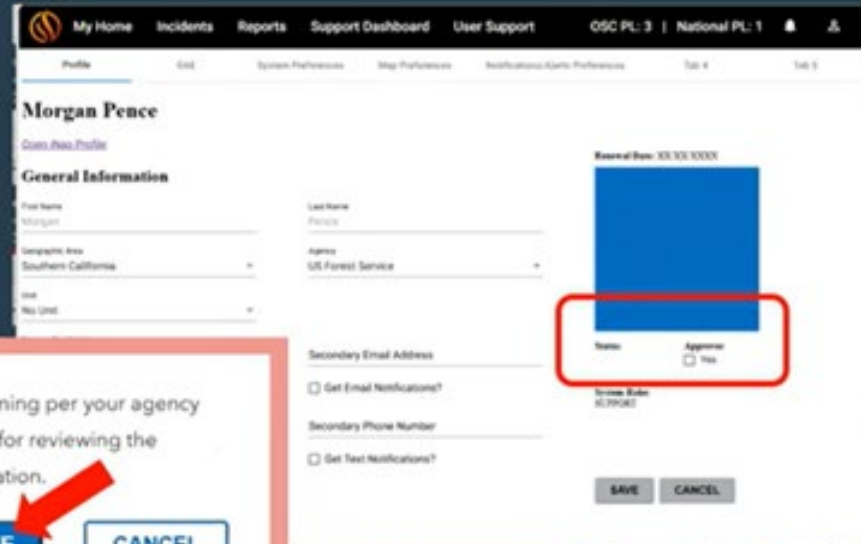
My Home Incidents Reports Support Dashboard User Support OSC PL: 3 | National PL: 1

Profile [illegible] System Preferences Map Preferences Notifications/Alerts Preferences Tab 4 Tab 5

Morgan Pence

Open iNap Profile

General Information

First Name
Morgan

Last Name
Pence

Geographic Area
Southern California

Agency
US Forest Service

Unit
No Unit

Renewal Date: XX/XX/XXXX

Status:

Approver
Yes

System Roles
SUPPORT

Secondary Email Address

Get Email Notifications?

Secondary Phone Number

Get Text Notifications?

SAVE CANCEL

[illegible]ning per your agency
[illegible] for reviewing the
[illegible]ation.

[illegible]E CANCEL